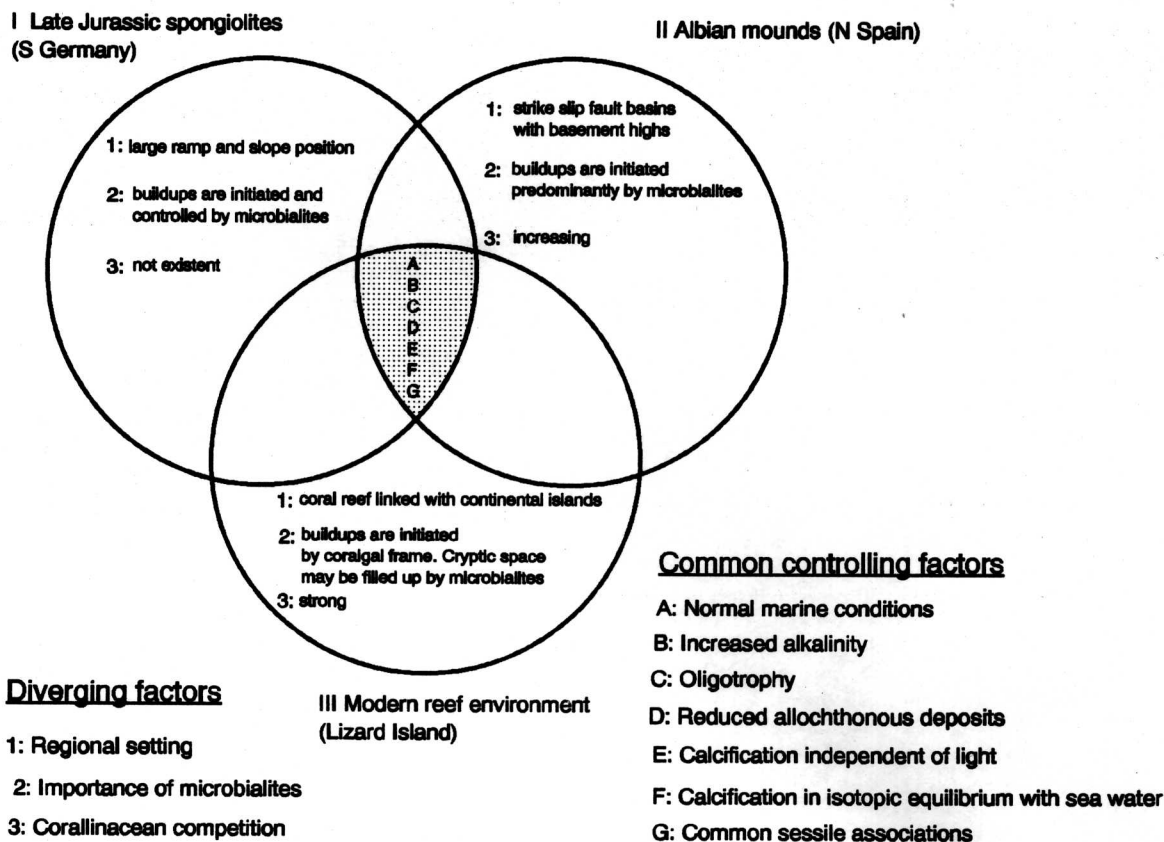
I Late Jurassic spongiolites (S Germany)

II Albian mounds (N Spain)

1: large ramp and slope position

2: buildups are initiated and controlled by microbialites

3: not existent

1: strike slip fault basins with basement highs

2: buildups are initiated predominantly by microbialites

3: increasing

A
B
C
D
E
F
G

1: coral reef linked with continental islands

2: buildups are initiated by coralgal frame. Cryptic space may be filled up by microbialites

3: strong

III Modern reef environment (Lizard Island)

Common controlling factors

A: Normal marine conditions

B: Increased alkalinity

C: Oligotrophy

D: Reduced allochthonous deposits

E: Calcification independent of light

F: Calcification in isotopic equilibrium with sea water

G: Common sessile associations

Diverging factors

1: Regional setting

2: Importance of microbialites

3: Corallinacean competition